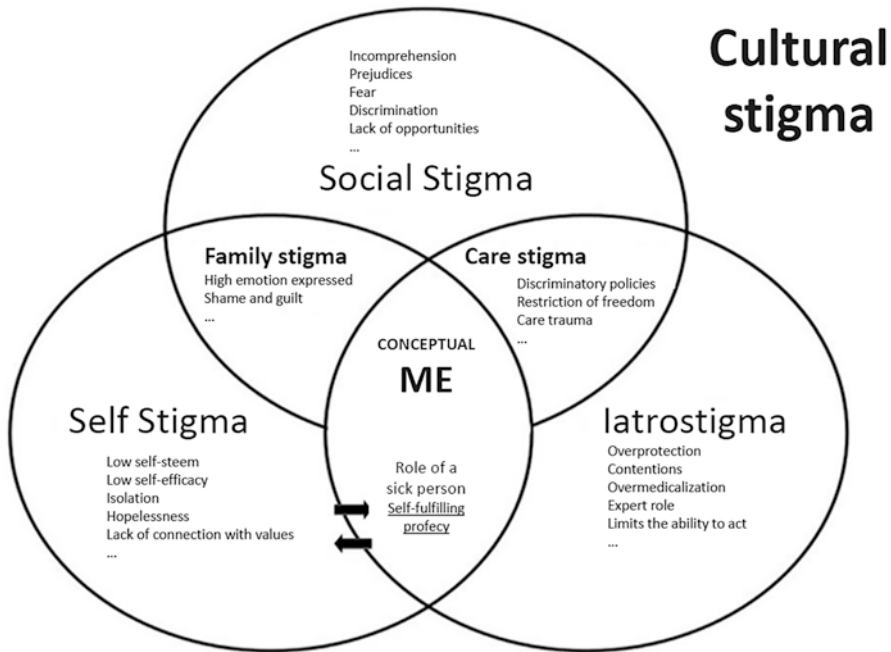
Cultural stigma

Incomprehension
Prejudices
Fear
Discrimination
Lack of opportunities
...

Social Stigma

Family stigma
High emotion expressed
Shame and guilt
...

Care stigma
Discriminatory policies
Restriction of freedom
Care trauma
...

CONCEPTUAL
ME

Self Stigma
Low self-steem
Low self-efficacy
Isolation
Hopelessness
Lack of connection with values
...

Role of a sick person
Self-fulfilling profecy

Iatrostigma
Overprotection
Contentions
Overmedicalization
Expert role
Limits the ability to act
...